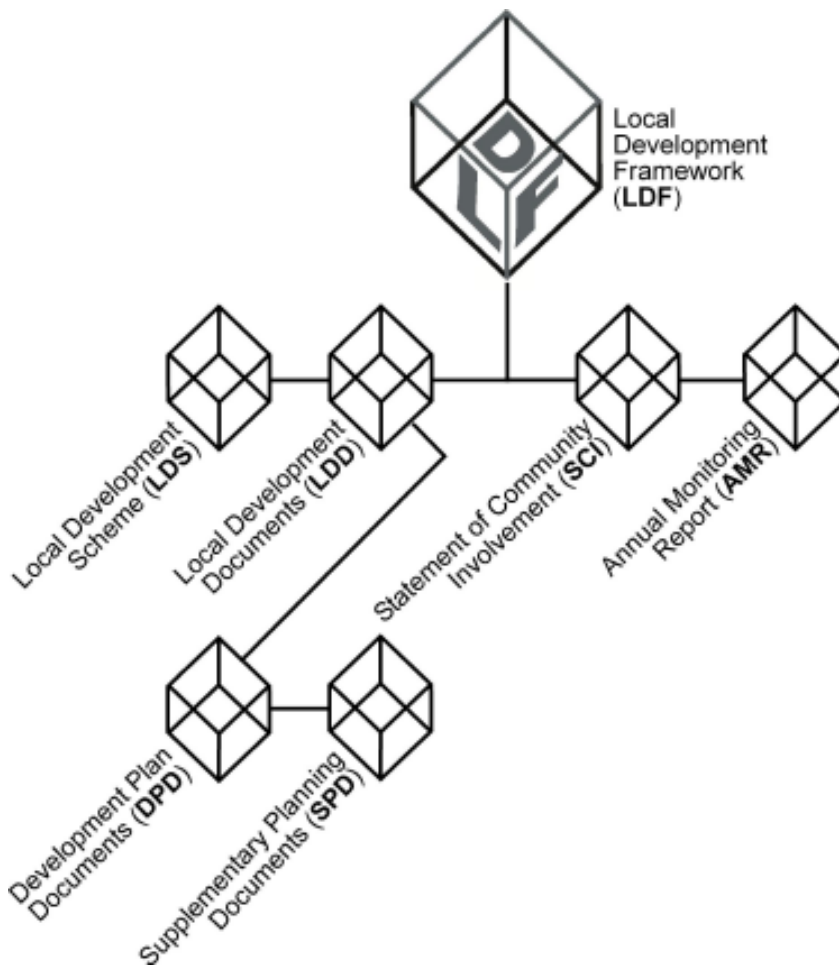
D
L F

Local Development Framework (LDF)

Local Development Scheme (LDS)

Local Development Documents (LDD)

Statement of Community Involvement (SCI)

Annual Monitoring Report (AMR)

Development Plan Documents (DPD)

Supplementary Planning Documents (SPD)